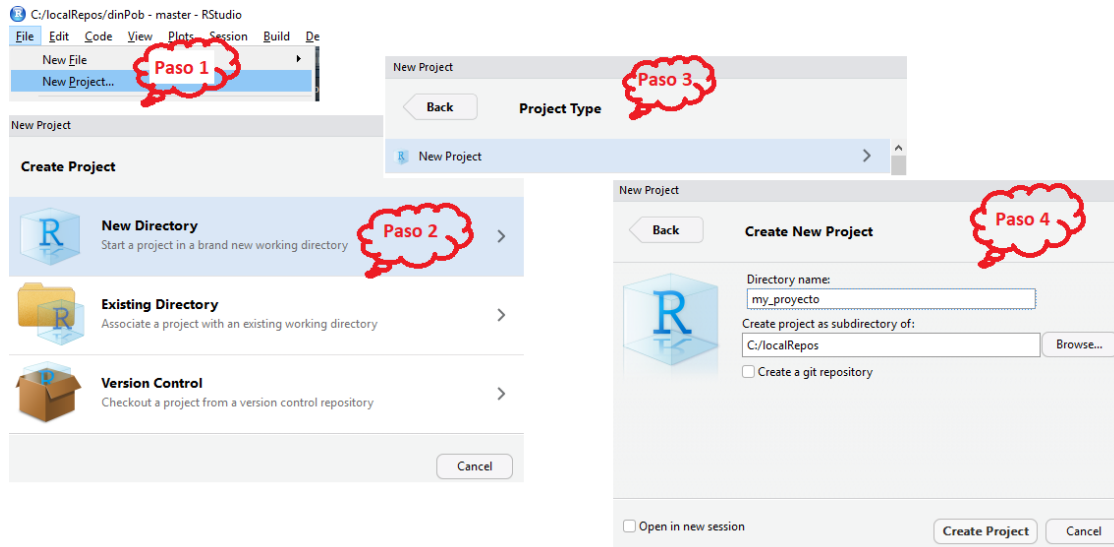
C:/localRepos/dinPob - master - RStudio

File Edit Code View Plots Session Build De

New File

New Project...

Paso 1

New Project

Back

Project Type

Paso 3

New Project

New Project

Create Project

New Directory
Start a project in a brand new working directory

Paso 2

Existing Directory
Associate a project with an existing working directory

Version Control
Checkout a project from a version control repository

Cancel

New Project

Back

Create New Project

Paso 4

Directory name:
my_proyecto

Create project as subdirectory of:
C:/localRepos

Browse...

Create a git repository

Open in new session

Create Project

Cancel